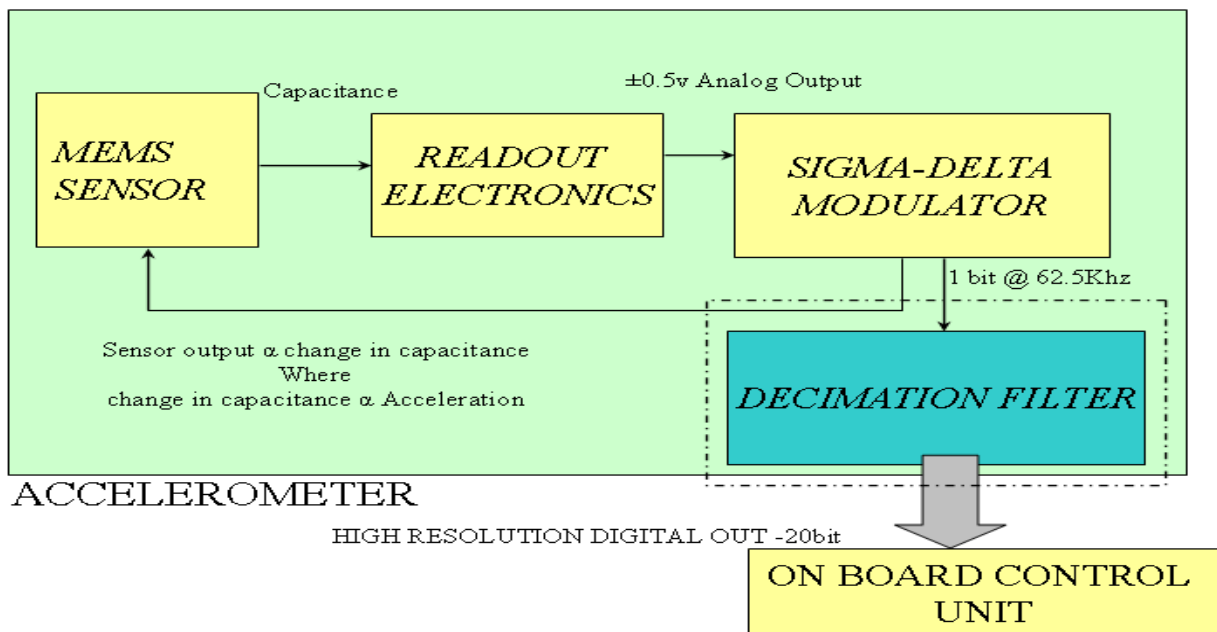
Capacitance

±0.5v Analog Output

MEMS SENSOR

READOUT ELECTRONICS

SIGMA-DELTA MODULATOR

1 bit @ 62.5Khz

Sensor output α change in capacitance
Where
change in capacitance α Acceleration

DECIMATION FILTER

ACCELEROMETER

HIGH RESOLUTION DIGITAL OUT -20bit

ON BOARD CONTROL UNIT